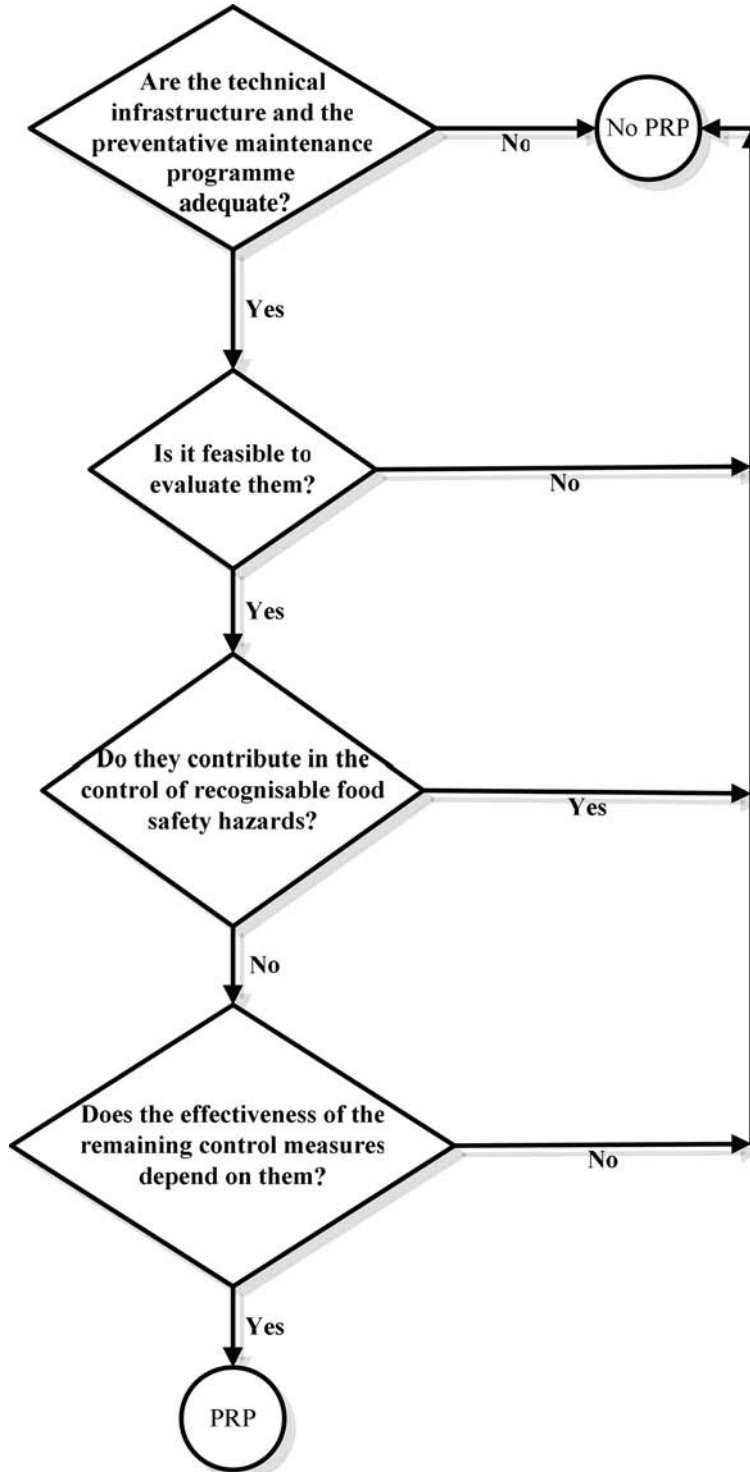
Are the technical infrastructure and the preventative maintenance programme adequate?

No

No PRP

Yes

Is it feasible to evaluate them?

No

Yes

Do they contribute in the control of recognisable food safety hazards?

Yes

No

Does the effectiveness of the remaining control measures depend on them?

No

Yes

PRP